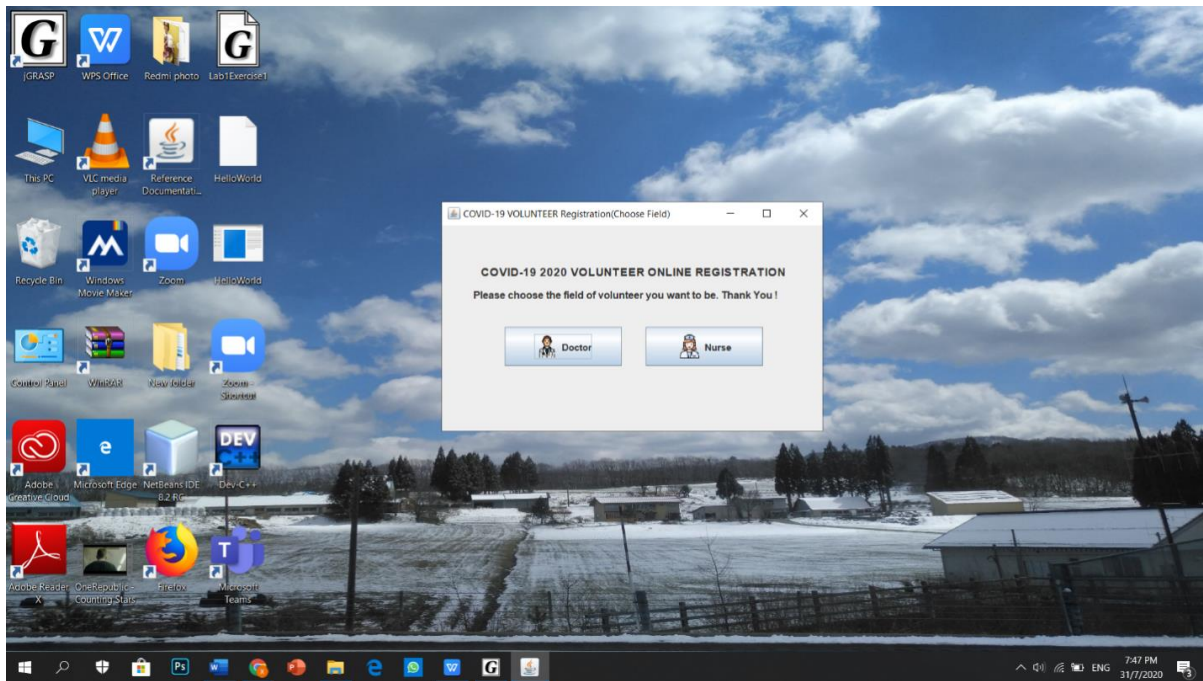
jGRASP
WPS Office
Redmi photo
Lab1Exercise1

This PC
VLC media player
Reference Documentati...
HelloWorld

Recycle Bin
Windows Movie Maker
Zoom
HelloWorld

Control Panel
WinRAR
New folder
Zoom - Shortcut

Adobe Creative Cloud
Microsoft Edge
NetBeans IDE 8.2 RC
Dev-C++

Adobe Reader X
OneRepublic - Counting Stars
Firefox
Microsoft Teams

COVID-19 VOLUNTEER Registration(Choose Field)

COVID-19 2020 VOLUNTEER ONLINE REGISTRATION
Please choose the field of volunteer you want to be. Thank You !

Doctor
Nurse

ENG
7:47 PM
31/7/2020
3